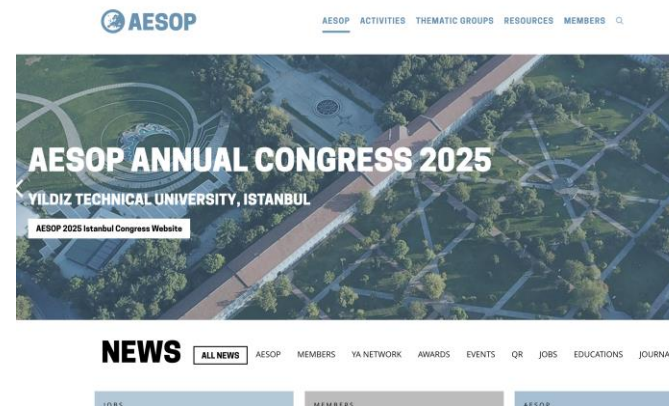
AESOP

AESOP ACTIVITIES THEMATIC GROUPS RESOURCES MEMBERS

AESOP ANNUAL CONGRESS 2025

YILDIZ TECHNICAL UNIVERSITY, ISTANBUL

AESOP 2025 Istanbul Congress Website

NEWS

ALL NEWS AESOP MEMBERS YA NETWORK AWARDS EVENTS QR JOBS EDUCATIONS JOURNA

JOBS

MEMBERS

AESOP